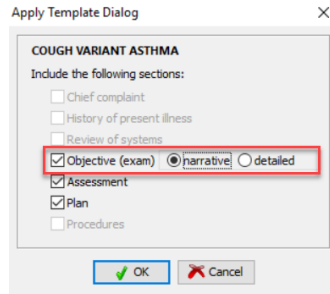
Apply Template Dialog

COUGH VARIANT ASTHMA

Include the following sections:

Chief complaint

History of present illness

Review of systems

Objective (exam) narrative detailed

Assessment

Plan

Procedures

OK Cancel